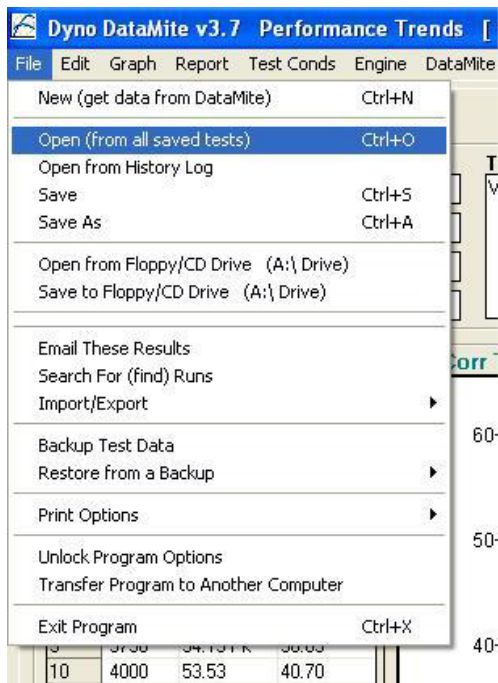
Dyno DataMite v3.7 Performance Trends [

File Edit Graph Report Test Conds Engine DataMite

New (get data from DataMite) Ctrl+N

Open (from all saved tests) Ctrl+O
Open from History Log
Save Ctrl+S
Save As Ctrl+A

Open from Floppy/CD Drive (A:\ Drive)
Save to Floppy/CD Drive (A:\ Drive)

Email These Results
Search For (find) Runs
Import/Export

Backup Test Data
Restore from a Backup

Print Options

Unlock Program Options
Transfer Program to Another Computer

Exit Program Ctrl+X

T
V

Corr

60

50

40

| 9 | 3750 | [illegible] | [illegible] |
|---|---|---|---|
| 10 | 4000 | 53.53 | 40.70 |